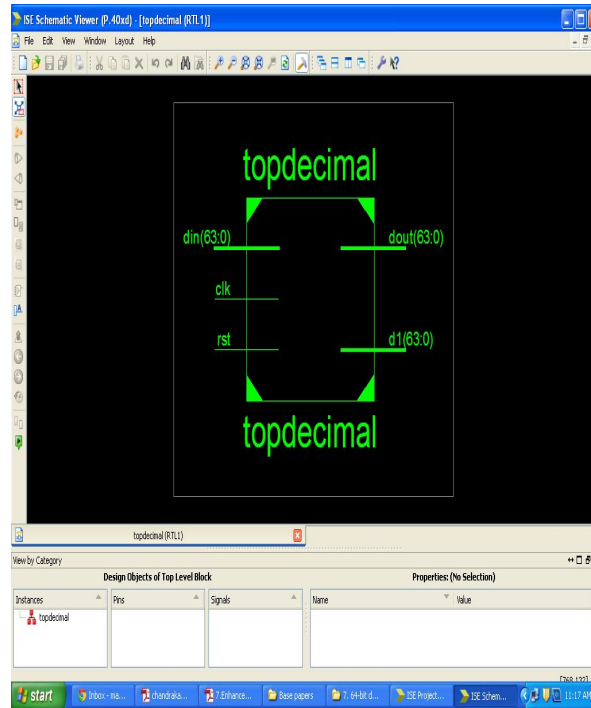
ISE Schematic Viewer (P.40xd) - [topdecimal (RTL1)]

File Edit View Window Layout Help

topdecimal

din(63:0)

dout(63:0)

clk

rst

d1(63:0)

topdecimal

topdecimal (RTL1)

View by Category

Design Objects of Top Level Block

Properties: (No Selection)

| Instances | Pins | Signals |
|---|---|---|
| topdecimal | | |

| Name | Value |
|---|---|

start

Inbox - ma...

chandraka...

7.Enhance...

Base papers

7. 64-bit d...

ISE Project...

ISE Schem...

11:17 AM